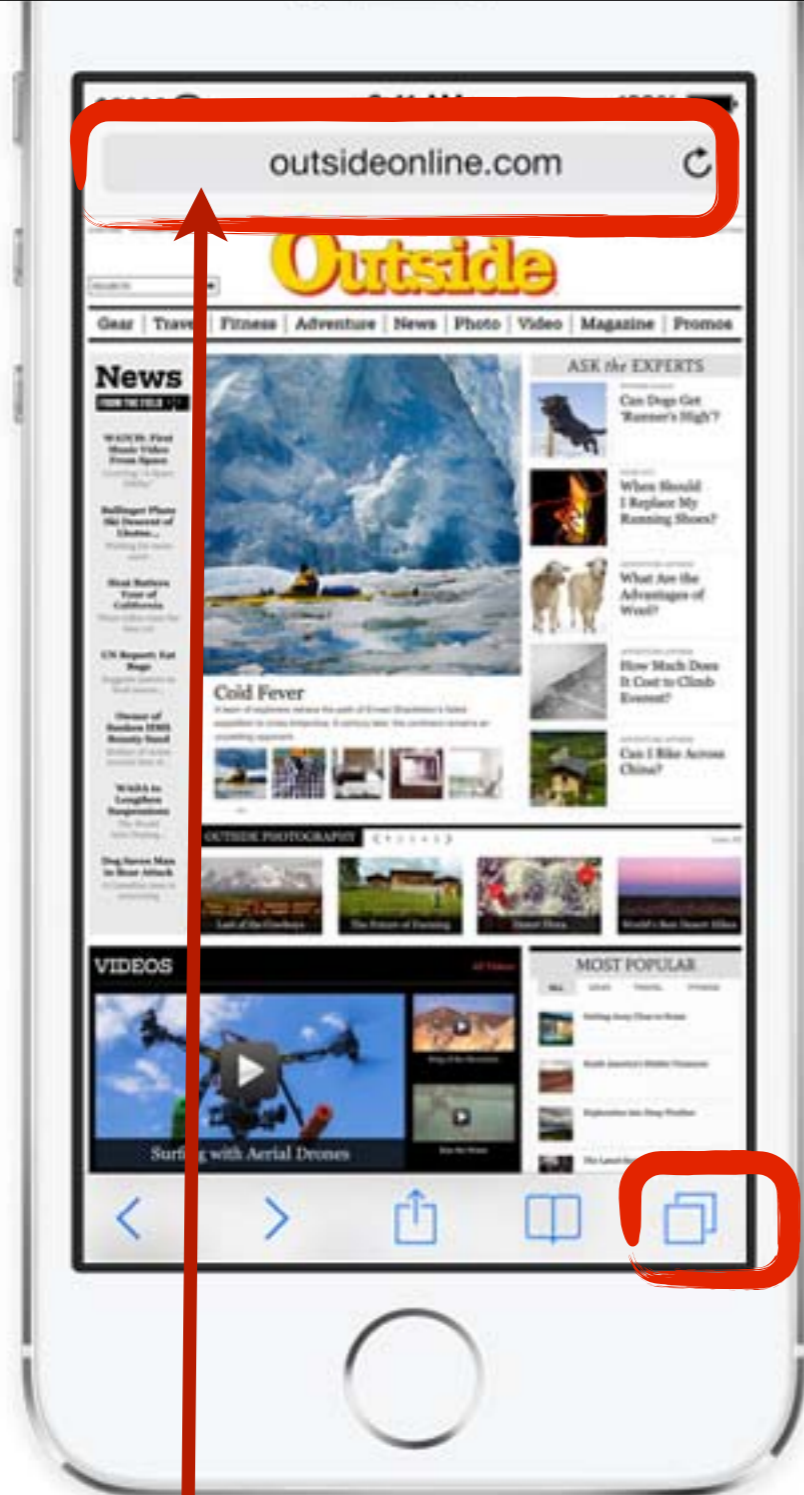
outsideonline.com

Outside

Gear | Travel | Fitness | Adventure | News | Photo | Video | Magazine | Promos

News

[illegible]

ASK the EXPERTS

Can Dogs Get 'Runner's High'?

When Should I Replace My Running Shoes?

What Are the Advantages of Wool?

How Much Does It Cost to Climb Everest?

Can I Bike Across China?

Cold Fever

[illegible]

OUTSIDE PHOTOGRAPHY

VIDEOS

Surfing with Aerial Drones

MOST POPULAR